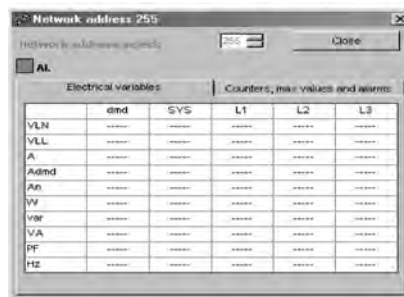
Network address 255

Network address select: 255 Close

AL

Electrical variables | Counters, max values and alarms

| | dmd | SYS | L1 | L2 | L3 |
|---|---|---|---|---|---|
| VLN | ---- | ---- | ---- | ---- | ---- |
| VLL | ---- | ---- | ---- | ---- | ---- |
| A | ---- | ---- | ---- | ---- | ---- |
| Admd | ---- | ---- | ---- | ---- | ---- |
| An | ---- | ---- | ---- | ---- | ---- |
| W | ---- | ---- | ---- | ---- | ---- |
| var | ---- | ---- | ---- | ---- | ---- |
| VA | ---- | ---- | ---- | ---- | ---- |
| PF | ---- | ---- | ---- | ---- | ---- |
| Hz | ---- | ---- | ---- | ---- | ---- |